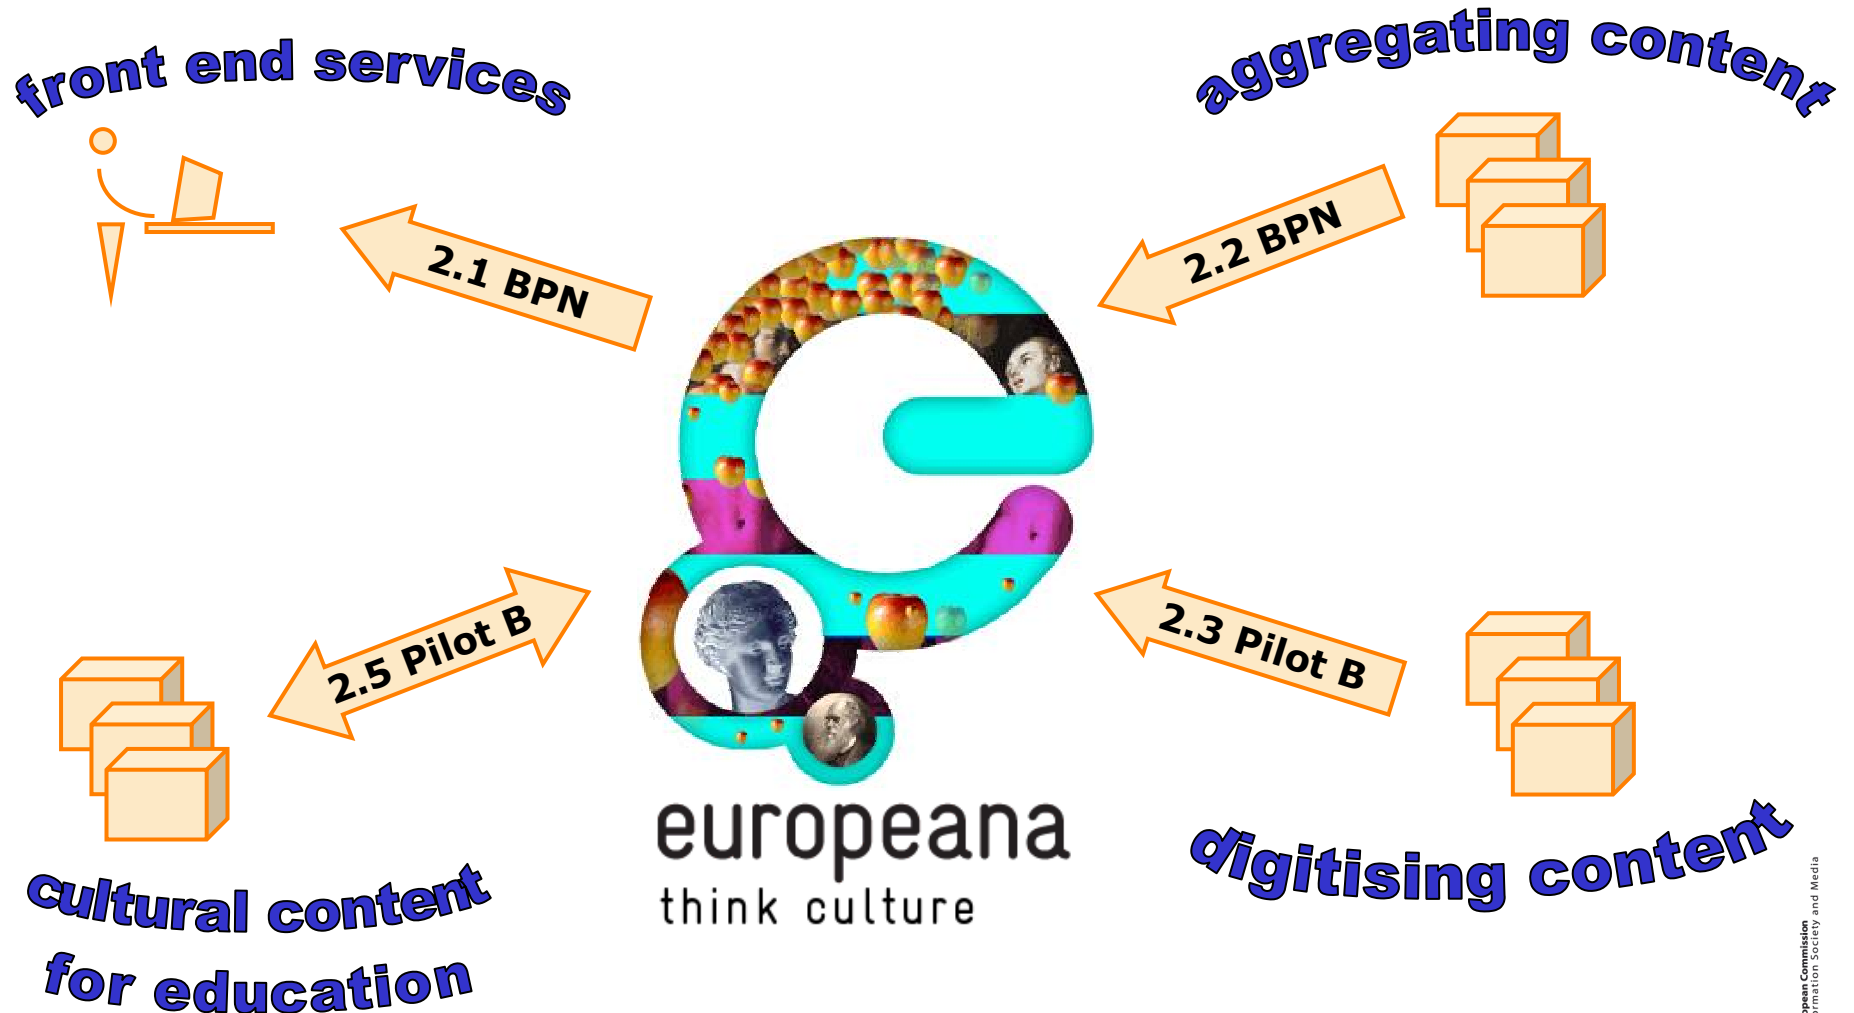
front end services

aggregating content

2.1 BPN

2.2 BPN

2.5 Pilot B

2.3 Pilot B

europeana
think culture

cultural content for education

digitising content

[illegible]opean Commission
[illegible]rmation Society and Media